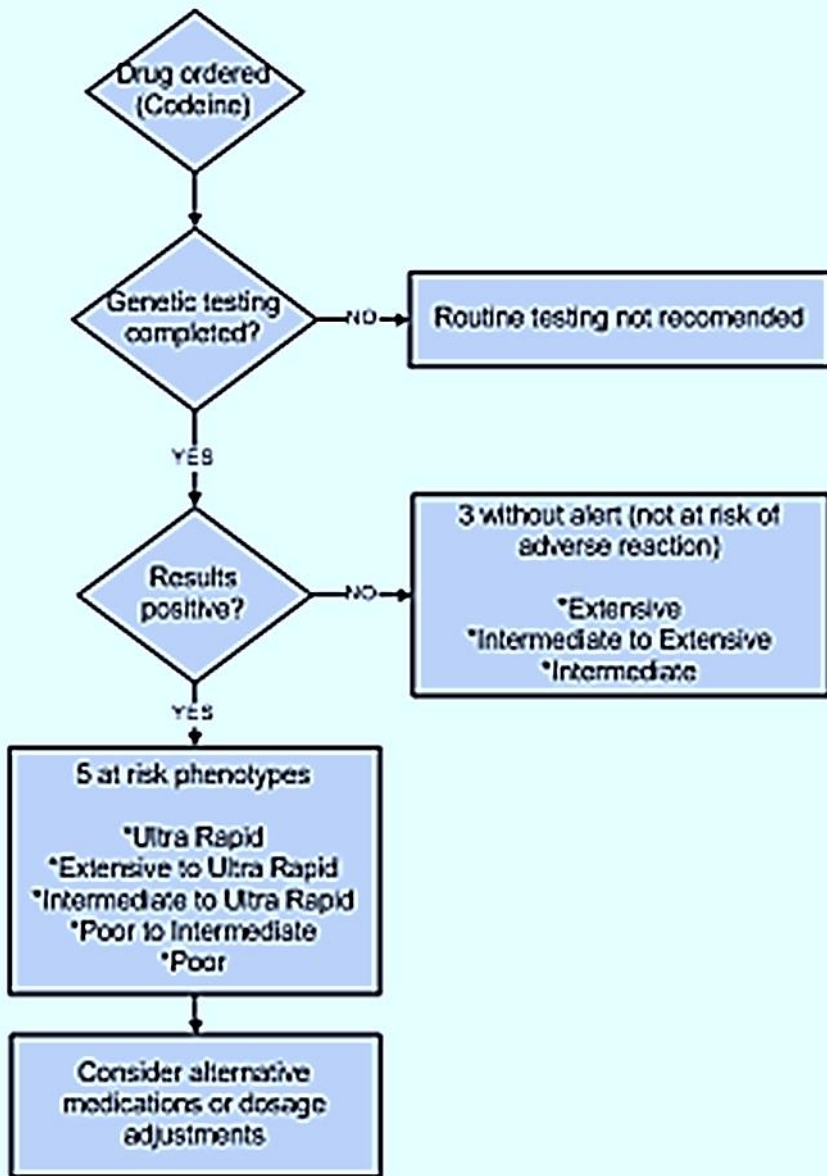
Drug ordered (Codeine)

Genetic testing completed?

NO

Routine testing not recomended

YES

Results positive?

NO

3 without alert (not at risk of adverse reaction)

*Extensive
*Intermediate to Extensive
*Intermediate

YES

5 at risk phenotypes

*Ultra Rapid
*Extensive to Ultra Rapid
*Intermediate to Ultra Rapid
*Poor to Intermediate
*Poor

Consider alternative medications or dosage adjustments